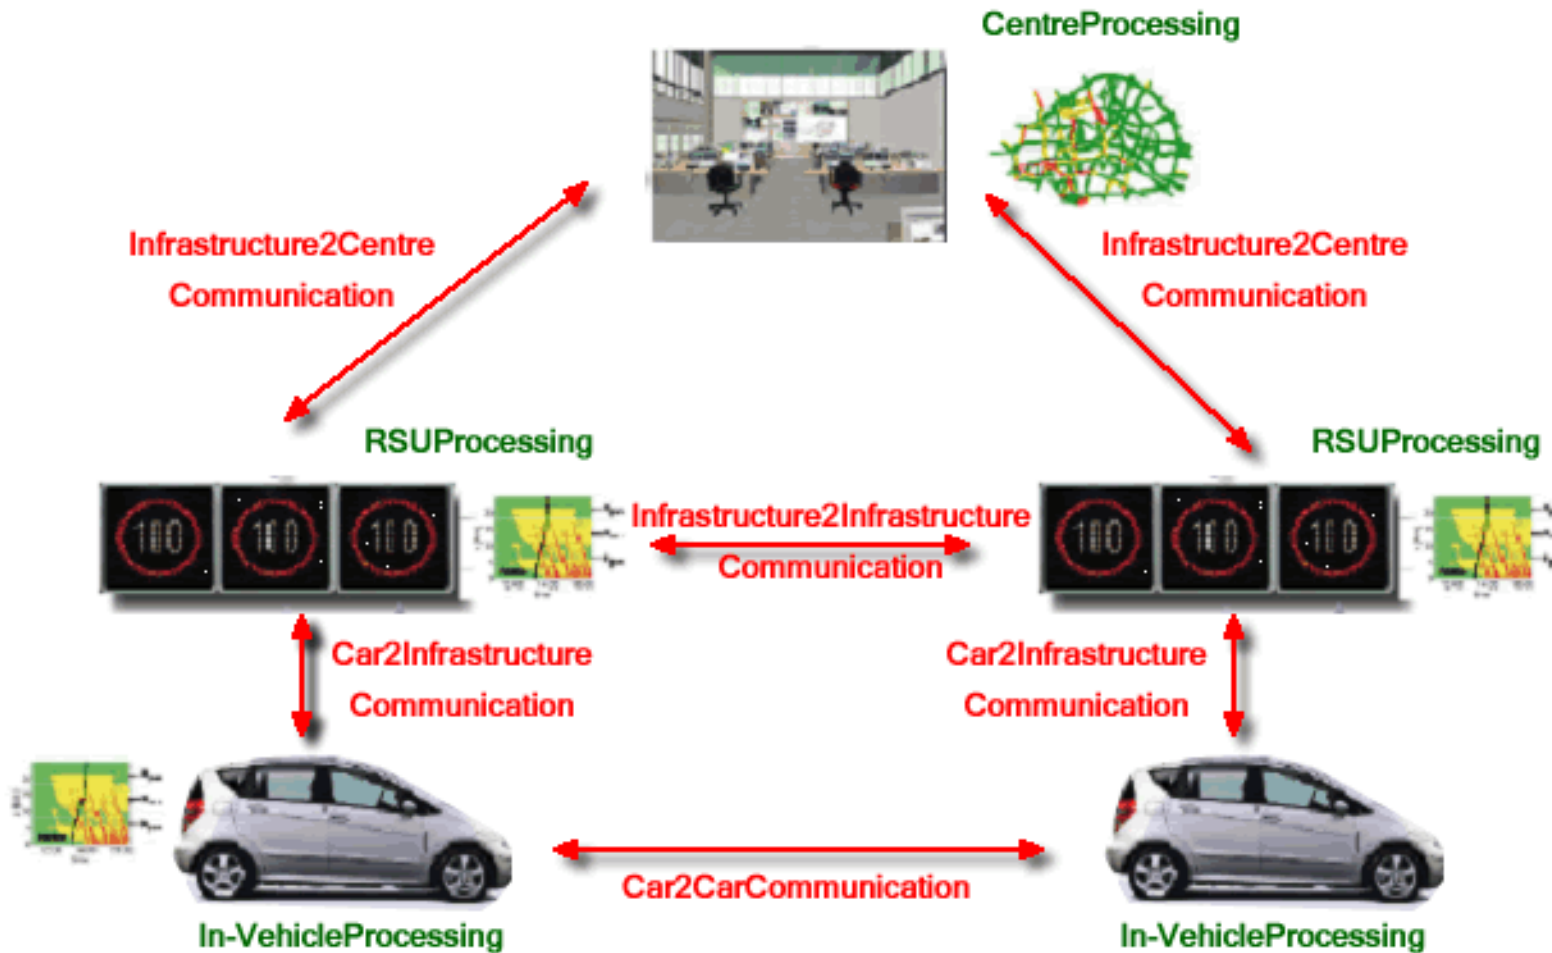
CentreProcessing

Infrastructure2Centre Communication

Infrastructure2Centre Communication

RSUProcessing

RSUProcessing

100 100 100

Infrastructure2Infrastructure Communication

100 100 100

Car2Infrastructure Communication

Car2Infrastructure Communication

Car2CarCommunication

In-VehicleProcessing

In-VehicleProcessing